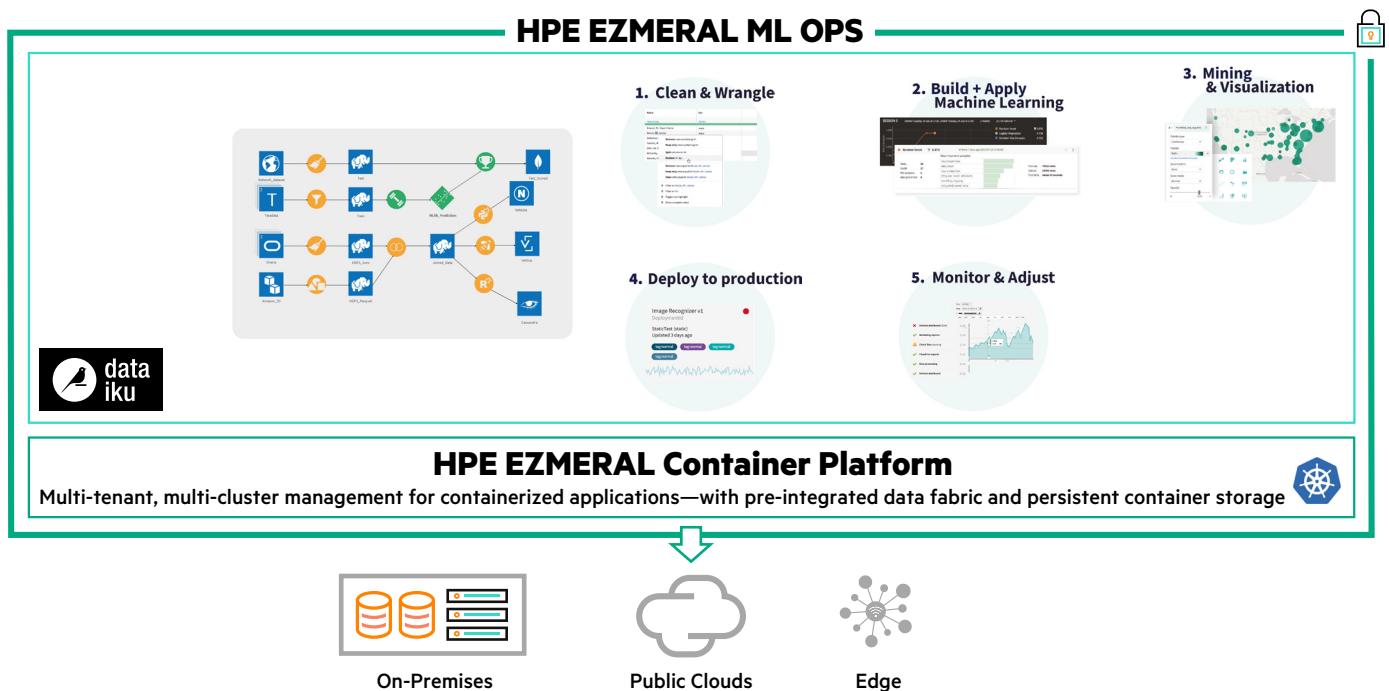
HPE EZMERAL ML OPS

1. Clean & Wrangle

2. Build + Apply Machine Learning

3. Mining & Visualization

4. Deploy to production

Image Recognizer v1

5. Monitor & Adjust

data iku

HPE EZMERAL Container Platform

Multi-tenant, multi-cluster management for containerized applications—with pre-integrated data fabric and persistent container storage

On-Premises

Public Clouds

Edge